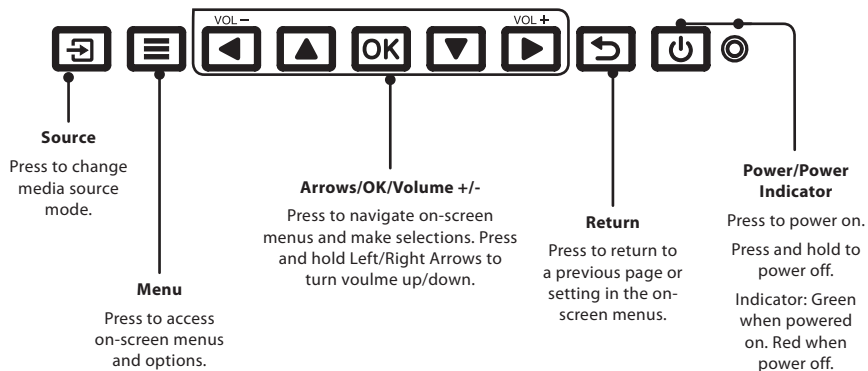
VOL −

OK

VOL +

**Source**

Press to change media source mode.

**Menu**

Press to access on-screen menus and options.

**Arrows/OK/Volume +/-**

Press to navigate on-screen menus and make selections. Press and hold Left/Right Arrows to turn voulme up/down.

**Return**

Press to return to a previous page or setting in the on-screen menus.

**Power/Power Indicator**

Press to power on.

Press and hold to power off.

Indicator: Green when powered on. Red when power off.